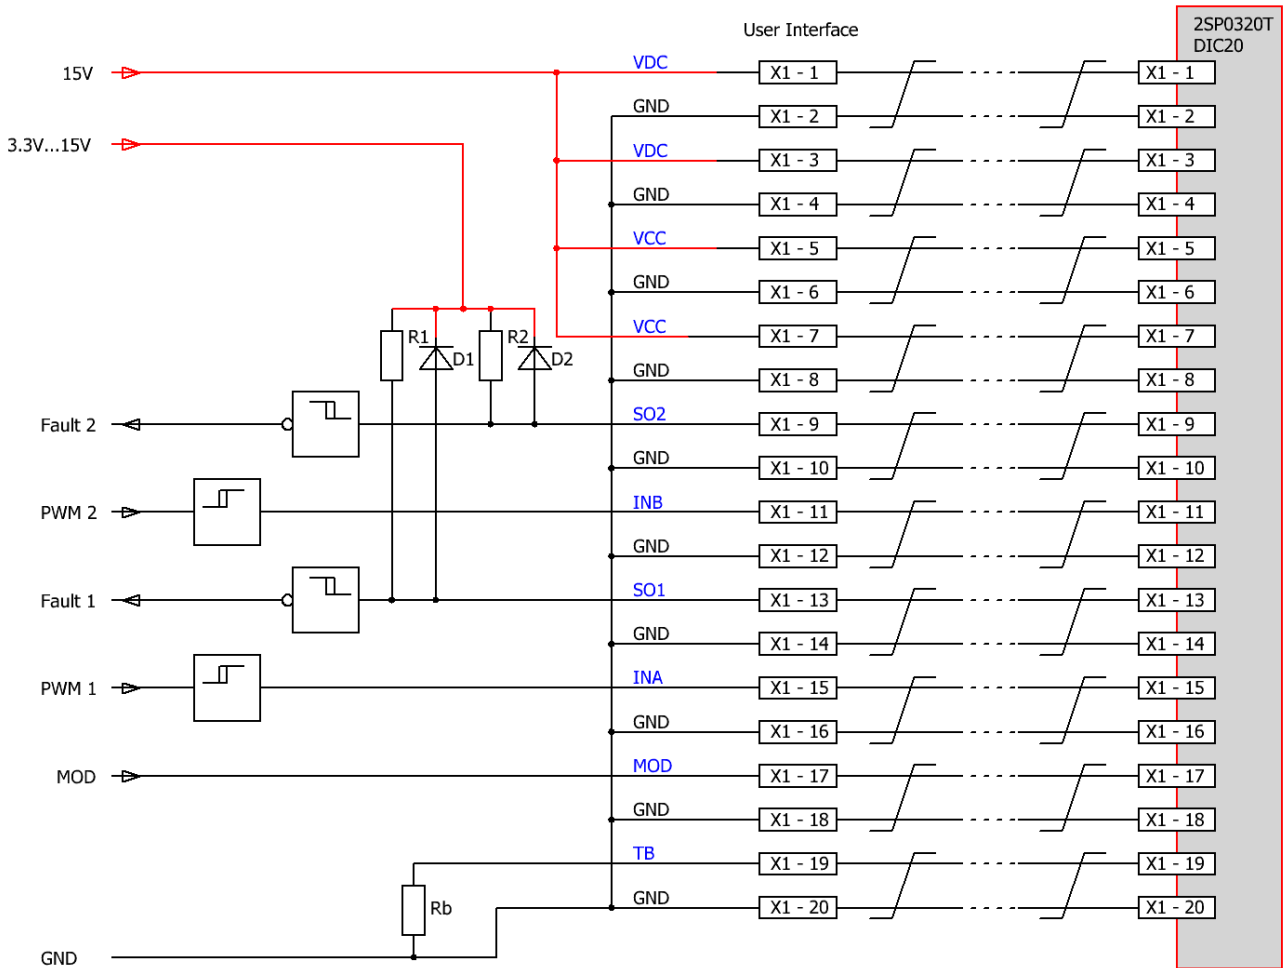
User Interface

2SP0320T
DIC20

15V
3.3V...15V
R1
D1
R2
D2
Fault 2
PWM 2
Fault 1
PWM 1
MOD
Rb
GND

VDC
GND
VDC
GND
VCC
GND
VCC
GND
SO2
GND
INB
GND
SO1
GND
INA
GND
MOD
GND
TB
GND

X1 - 1
X1 - 2
X1 - 3
X1 - 4
X1 - 5
X1 - 6
X1 - 7
X1 - 8
X1 - 9
X1 - 10
X1 - 11
X1 - 12
X1 - 13
X1 - 14
X1 - 15
X1 - 16
X1 - 17
X1 - 18
X1 - 19
X1 - 20

X1 - 1
X1 - 2
X1 - 3
X1 - 4
X1 - 5
X1 - 6
X1 - 7
X1 - 8
X1 - 9
X1 - 10
X1 - 11
X1 - 12
X1 - 13
X1 - 14
X1 - 15
X1 - 16
X1 - 17
X1 - 18
X1 - 19
X1 - 20